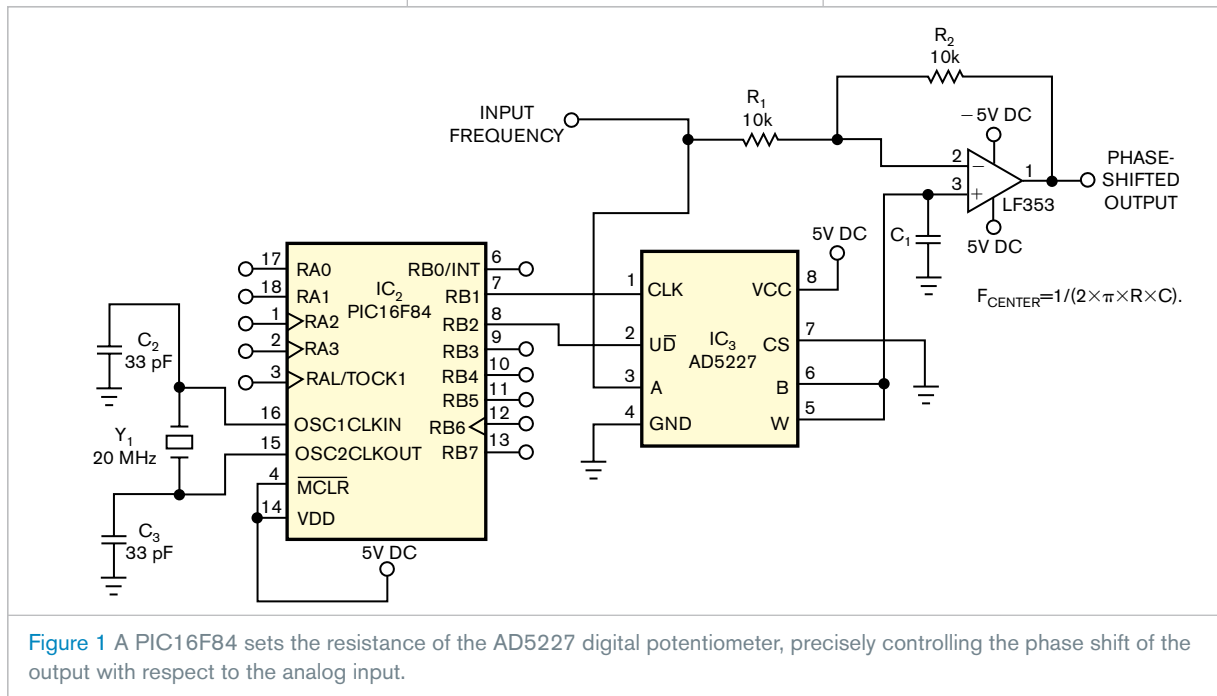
$R_2$
10k

INPUT FREQUENCY

$R_1$
10k

−5V DC

2
1
3

PHASE-SHIFTED OUTPUT

LF353

5V DC

$C_1$

5V DC

$F_{CENTER}$=1/(2×π×R×C).

17 RA0
18 RA1
1 RA2
2 RA3
3 RAL/TOCK1
16 OSC1CLKIN
15 OSC2CLKOUT
4 $\overline{MCLR}$
14 VDD

$IC_2$
PIC16F84

RB0/INT 6
RB1 7
RB2 8
RB3 9
RB4 10
RB5 11
RB6 12
RB7 13

$C_2$
33 pF

$Y_1$
20 MHz

$C_3$
33 pF

5V DC

1 CLK
2 U$\overline{D}$
3 A
4 GND

$IC_3$
AD5227

VCC 8
CS 7
B 6
W 5

Figure 1 A PIC16F84 sets the resistance of the AD5227 digital potentiometer, precisely controlling the phase shift of the output with respect to the analog input.